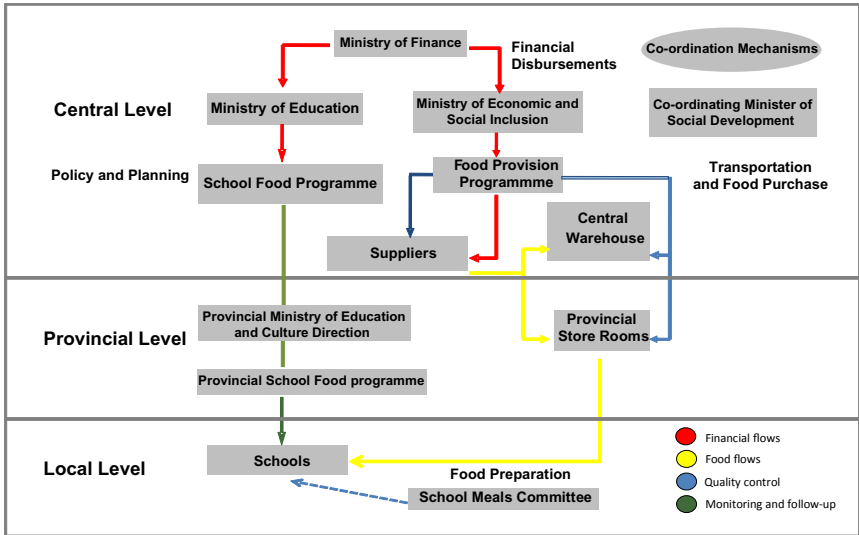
Ministry of Finance

Financial Disbursements

Co-ordination Mechanisms

Central Level

Ministry of Education

Ministry of Economic and Social Inclusion

Co-ordinating Minister of Social Development

Policy and Planning

School Food Programme

Food Provision Programmme

Transportation and Food Purchase

Central Warehouse

Suppliers

Provincial Level

Provincial Ministry of Education and Culture Direction

Provincial Store Rooms

Provincial School Food programme

Local Level

Schools

Food Preparation

School Meals Committee

Financial flows
Food flows
Quality control
Monitoring and follow-up